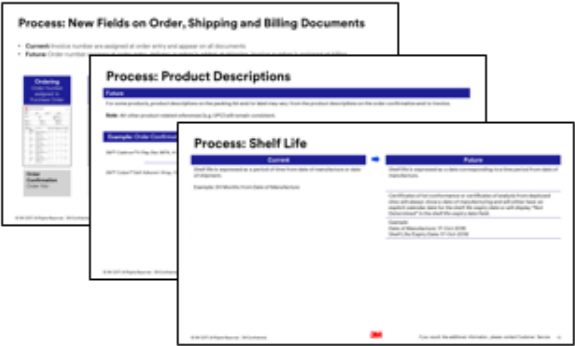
Process: New Fields on Order, Shipping and Billing Documents

• Current: Invoice number are assigned at order entry and appear on all documents
• Future: Order number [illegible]

Ordering
Order Number assigned in Purchase Order

Order Confirmation
Order Doc

Process: Product Descriptions

Future
For some products, product descriptions on the packing list and/or label may vary from the product descriptions on the order confirmation and/or invoice.

Note: All other product-related information (e.g. UPC) will remain consistent.

Example: Order Confirmation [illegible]

Process: Shelf Life

| Current | Future |
|---|---|
| Shelf life is expressed as a period of time from date of manufacture or date of shipment. Example: 24 Months from Date of Manufacture | Shelf life is expressed as a date corresponding to a time period from date of manufacture. |
| | Certificates of Conformance or certificates of analysis from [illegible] will always show a date of manufacturing and will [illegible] expiry date. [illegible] Example: Date of Manufacture: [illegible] Shelf Life Expiry Date: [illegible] |

3M
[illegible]